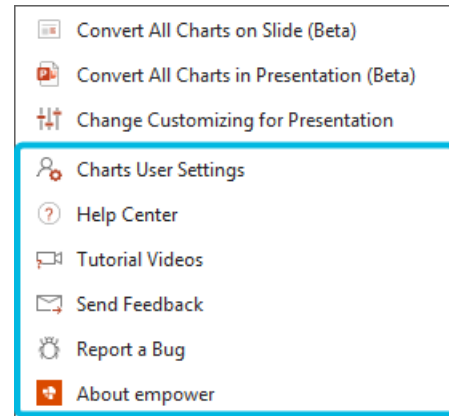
Convert All Charts on Slide (Beta)
Convert All Charts in Presentation (Beta)
Change Customizing for Presentation
Charts User Settings
Help Center
Tutorial Videos
Send Feedback
Report a Bug
About empower